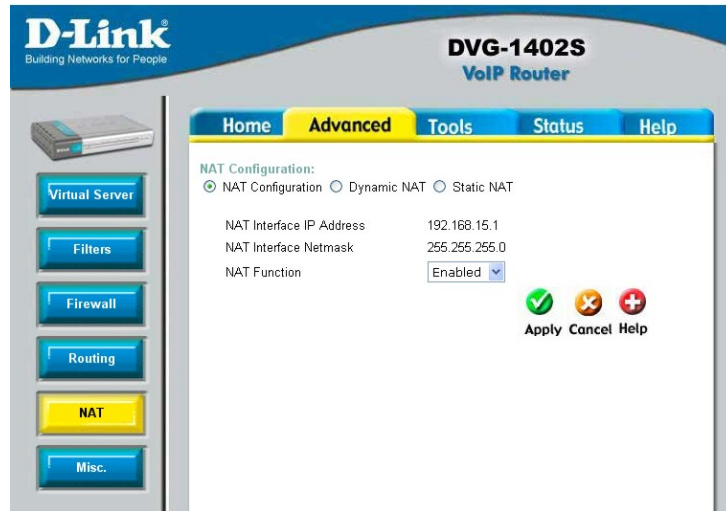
D-Link®
Building Networks for People

DVG-1402S
VoIP Router

Home Advanced Tools Status Help

Virtual Server
Filters
Firewall
Routing
NAT
Misc.

NAT Configuration:
NAT Configuration Dynamic NAT Static NAT

| NAT Interface IP Address | 192.168.15.1 |
|---|---|
| NAT Interface Netmask | 255.255.255.0 |
| NAT Function | Enabled |

Apply Cancel Help